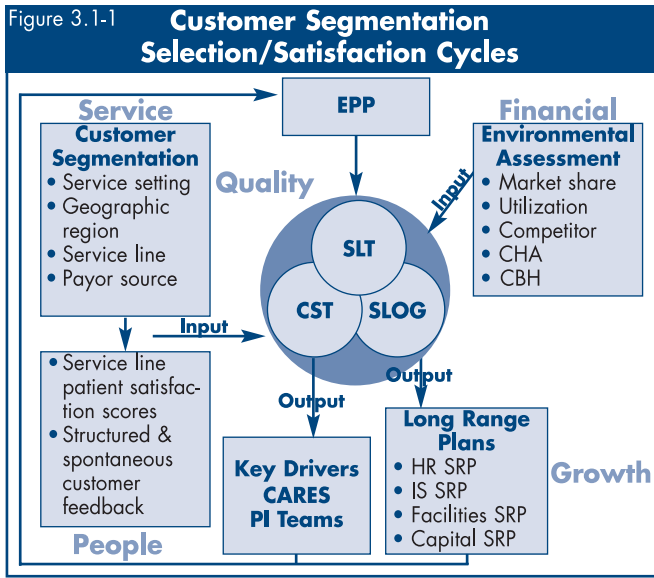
Figure 3.1-1

Customer Segmentation Selection/Satisfaction Cycles

Service

Customer Segmentation
• Service setting
• Geographic region
• Service line
• Payor source

EPP

Financial

Environmental Assessment
• Market share
• Utilization
• Competitor
• CHA
• CBH

Quality

Input

SLT

CST

SLOG

Input

• Service line patient satisfaction scores
• Structured & spontaneous customer feedback

Output

Output

Key Drivers
CARES
PI Teams

Long Range Plans
• HR SRP
• IS SRP
• Facilities SRP
• Capital SRP

Growth

People